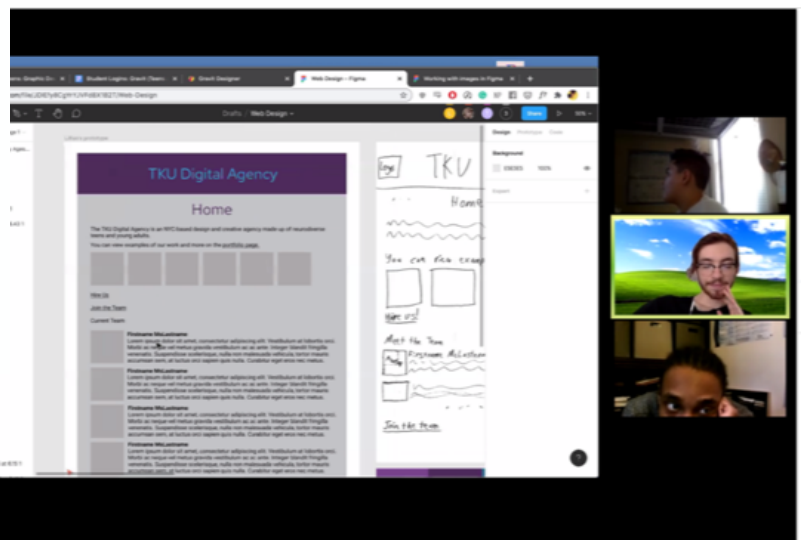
Student Logins: Grech (Team

Grech Designer

Web Design – Figma

Working with Images in Figma

Drafts / Web Design

Share

Design

Prototype

Code

Background

100%

Export

TKU Digital Agency

Home

The TKU Digital Agency is an NYC based design and creative agency made up of neurodiverse teens and young adults.

You can view examples of our work and more on the portfolio page.

Hire Us

Join the Team

Current Team

Firstname McLastname

Firstname McLastname

Firstname McLastname

Firstname McLastname

logo

TKU

Home

You can view examples

Hire us!

Meet the Team

Firstname McLastname

Join the team